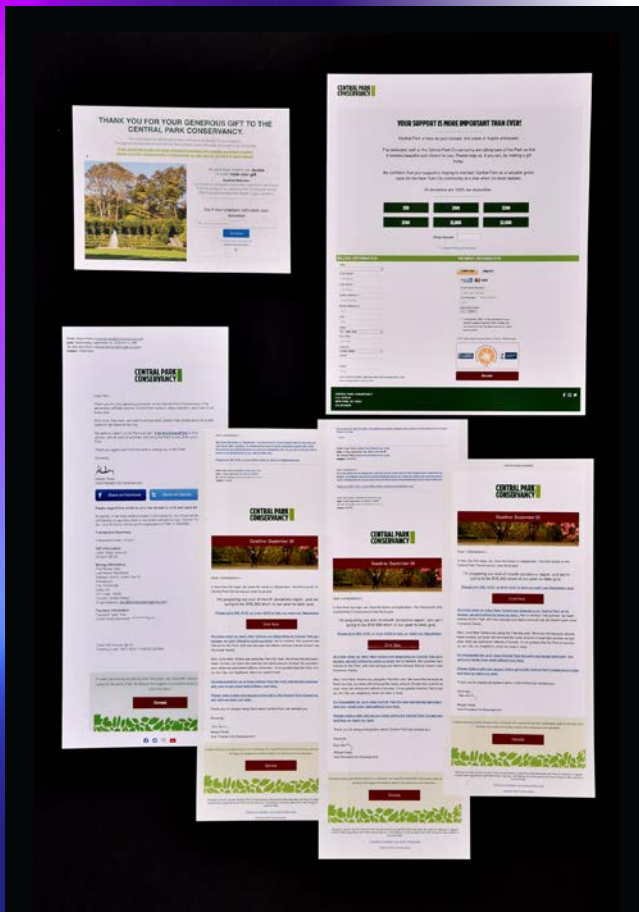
THANK YOU FOR YOUR GENEROUS GIFT TO THE CENTRAL PARK CONSERVANCY.

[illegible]

CENTRAL PARK CONSERVANCY

YOUR SUPPORT IS MORE IMPORTANT THAN EVER!

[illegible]

$50 $100 $250
$500 $1,000 $2,500

Donate

CENTRAL PARK CONSERVANCY

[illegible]

Share on Facebook
Share on Twitter

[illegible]

Donate

CENTRAL PARK CONSERVANCY

Deadline: September 30

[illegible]

Give Now

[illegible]

Donate

CENTRAL PARK CONSERVANCY

Deadline: September 30

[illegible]

Give Now

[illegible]

Donate

CENTRAL PARK CONSERVANCY

Deadline: September 30

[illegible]

Give Now

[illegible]

Donate